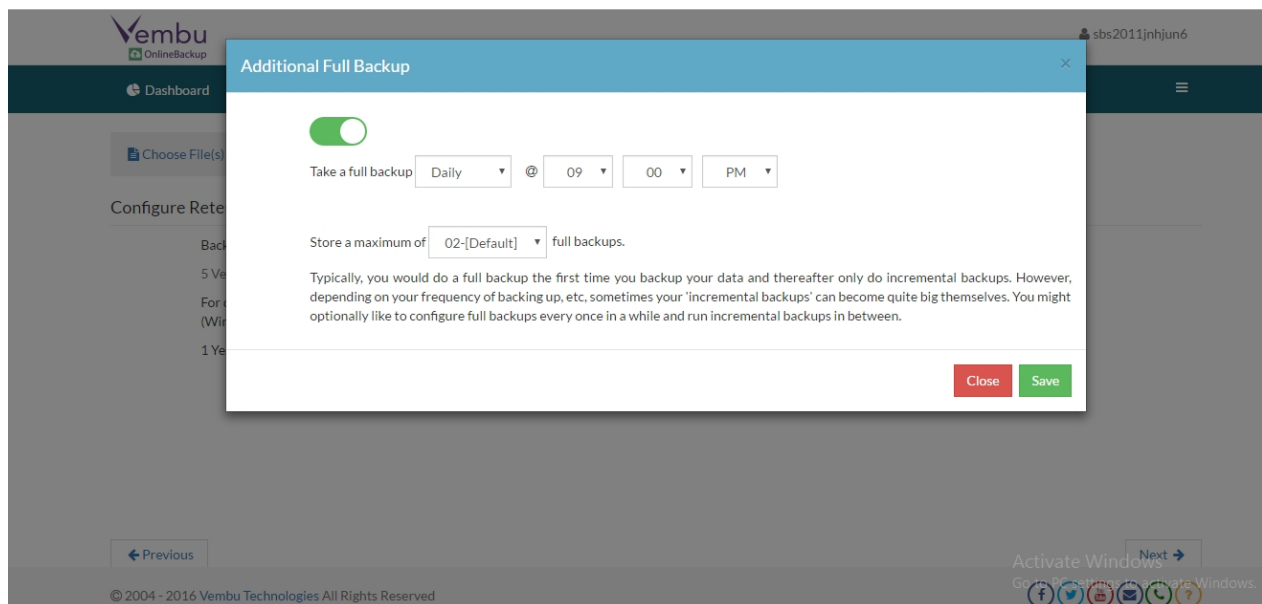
Vembu
OnlineBackup

sbs2011jnhjun6

Dashboard

Choose File(s)

Configure Rete

Back
5 Ve
For
(Wi
1 Ye

Additional Full Backup

×

Take a full backup Daily @ 09 00 PM

Store a maximum of 02-[Default] full backups.

Typically, you would do a full backup the first time you backup your data and thereafter only do incremental backups. However, depending on your frequency of backing up, etc, sometimes your 'incremental backups' can become quite big themselves. You might optionally like to configure full backups every once in a while and run incremental backups in between.

Close Save

Previous

Next

Activate Windows
Go to PC settings to activate Windows.

© 2004 - 2016 Vembu Technologies All Rights Reserved